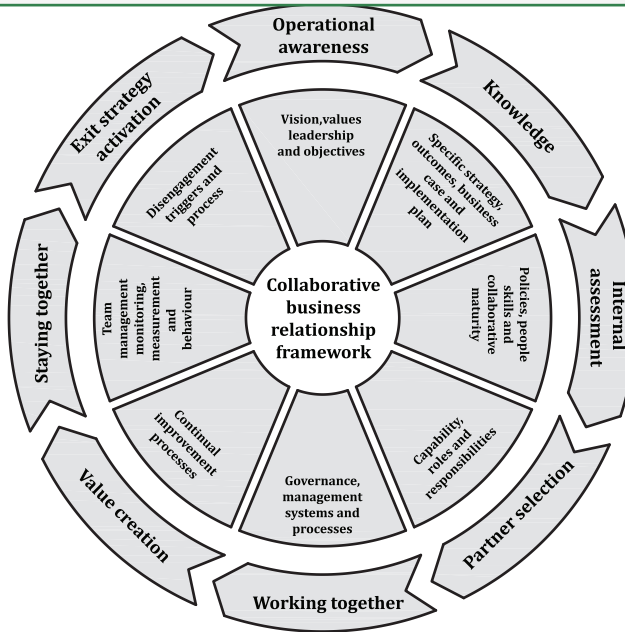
Operational awareness

Knowledge

Internal assessment

Partner selection

Working together

Value creation

Staying together

Exit strategy activation

Vision,values leadership and objectives

Specific strategy, outcomes, business case and implementation plan

Policies, people skills and collaborative maturity

Capability, roles and responsibilities

Governance, management systems and processes

Continual improvement processes

Team management monitoring, measurement and behaviour

Disengagement triggers and process

Collaborative business relationship framework